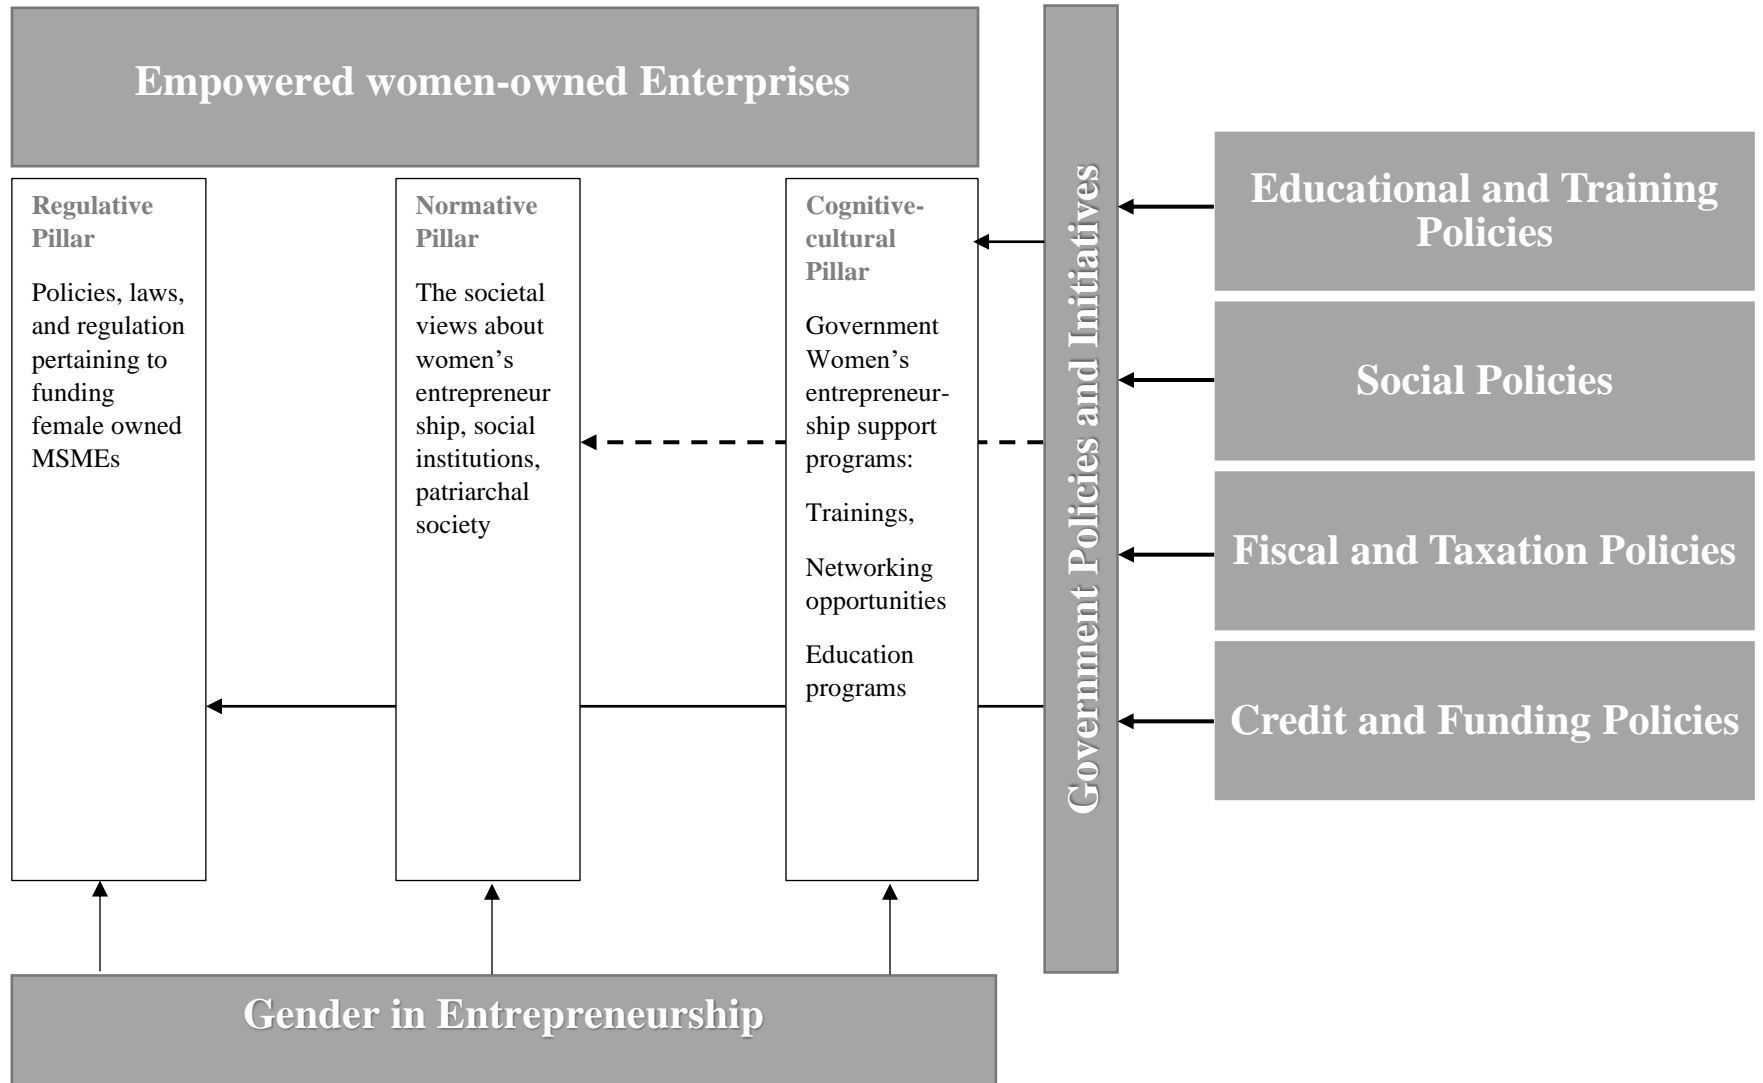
Empowered women-owned Enterprises

Regulative Pillar

Policies, laws, and regulation pertaining to funding female owned MSMEs

Normative Pillar

The societal views about women's entrepreneurship, social institutions, patriarchal society

Cognitive-cultural Pillar

Government Women's entrepreneurship support programs:

Trainings,

Networking opportunities

Education programs

Government Policies and Initiatives

Educational and Training Policies

Social Policies

Fiscal and Taxation Policies

Credit and Funding Policies

Gender in Entrepreneurship